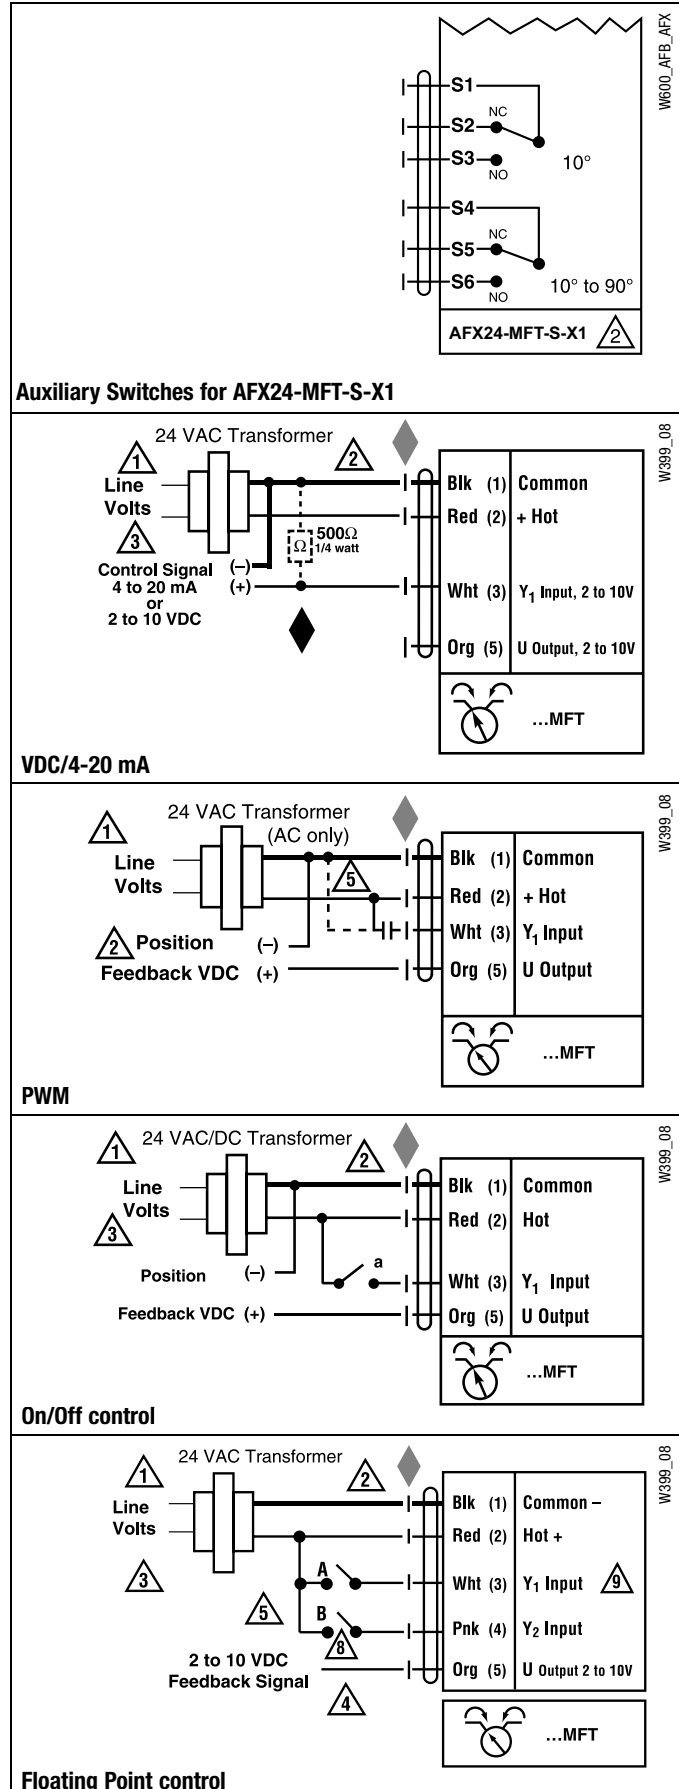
W600_AFB_AFX

S1
S2 NC
S3 NO
10°

S4
S5 NC
S6 NO
10° to 90°

AFX24-MFT-S-X1 2

Auxiliary Switches for AFX24-MFT-S-X1

W399_08

24 VAC Transformer
1
Line Volts
2
3
500Ω 1/4 watt
Ω
Control Signal 4 to 20 mA or 2 to 10 VDC
(–)
(+)

| Blk (1) | Common |
|---|---|
| Red (2) | + Hot |
| Wht (3) | $Y_1$ Input, 2 to 10V |
| Org (5) | U Output, 2 to 10V |

...MFT

VDC/4-20 mA

W399_08

24 VAC Transformer (AC only)
1
Line Volts
5
2 Position Feedback VDC
(–)
(+)

| Blk (1) | Common |
|---|---|
| Red (2) | + Hot |
| Wht (3) | $Y_1$ Input |
| Org (5) | U Output |

...MFT

PWM

W399_08

1 24 VAC/DC Transformer
2
Line Volts
3
Position (–)
Feedback VDC (+)
a

| Blk (1) | Common |
|---|---|
| Red (2) | Hot |
| Wht (3) | $Y_1$ Input |
| Org (5) | U Output |

...MFT

On/Off control

W399_08

24 VAC Transformer
1
2
Line Volts
3
A
5
B
8
2 to 10 VDC Feedback Signal
4

| Blk (1) | Common – |
|---|---|
| Red (2) | Hot + |
| Wht (3) | $Y_1$ Input 9 |
| Pnk (4) | $Y_2$ Input |
| Org (5) | U Output 2 to 10V |

...MFT

Floating Point control